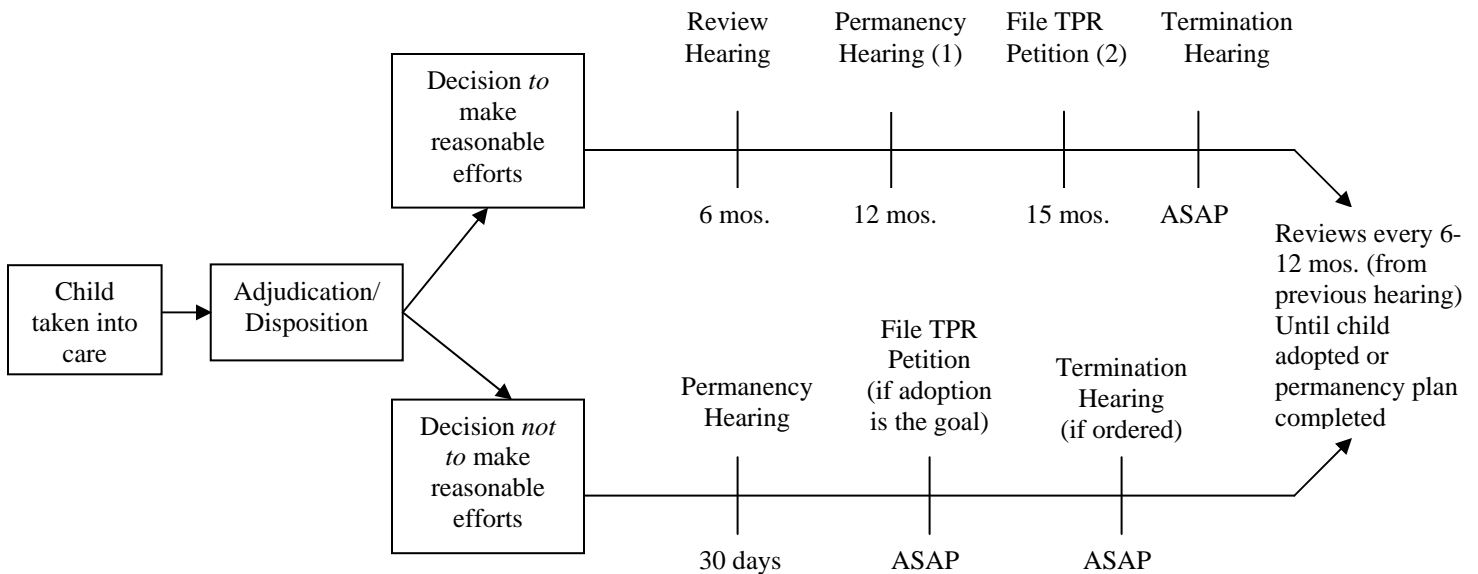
Child taken into care

Adjudication/ Disposition

Decision *to* make reasonable efforts

Review Hearing

6 mos.

Permanency Hearing (1)

12 mos.

File TPR Petition (2)

15 mos.

Termination Hearing

ASAP

Decision *not to* make reasonable efforts

Permanency Hearing

30 days

File TPR Petition (if adoption is the goal)

ASAP

Termination Hearing (if ordered)

ASAP

Reviews every 6-12 mos. (from previous hearing) Until child adopted or permanency plan completed